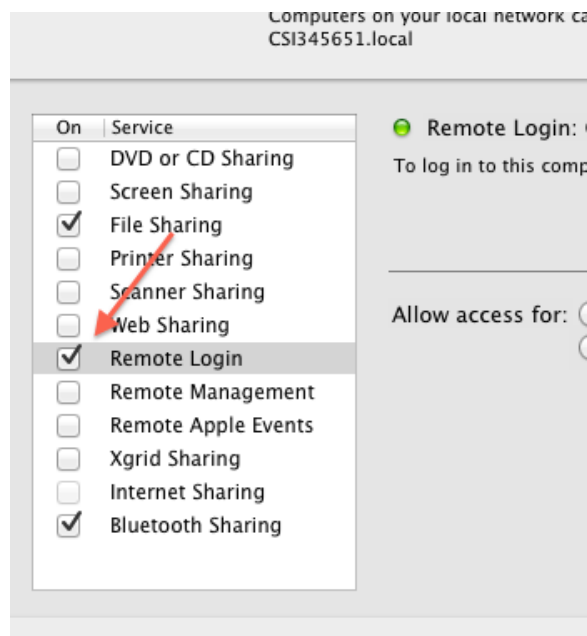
Computers on your local network ca
CSI345651.local

| On | Service |
|---|---|
| ☐ | DVD or CD Sharing |
| ☐ | Screen Sharing |
| ☑ | File Sharing |
| ☐ | Printer Sharing |
| ☐ | Scanner Sharing |
| ☐ | Web Sharing |
| ☑ | Remote Login |
| ☐ | Remote Management |
| ☐ | Remote Apple Events |
| ☐ | Xgrid Sharing |
| ☐ | Internet Sharing |
| ☑ | Bluetooth Sharing |

Remote Login: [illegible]

To log in to this comp

Allow access for: